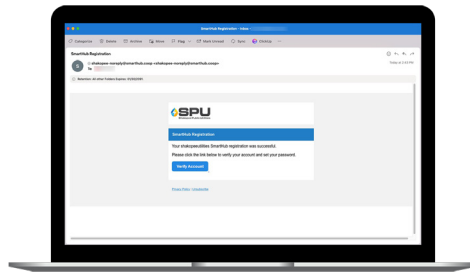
SmartHub Registration - Inbox

Categorize Delete Archive Move Flag Mark Unread Sync ClickUp

SmartHub Registration

S shakopee-noreply@smarthub.coop <shakopee-noreply@smarthub.coop>
To

Today at 3:49 PM

Retention: All other folders Expires: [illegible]

SPU

SmartHub Registration

Your shakopeeutilities SmartHub registration was successful.

Please click the link below to verify your account and set your password.

Verify Account

Privacy Policy | Unsubscribe